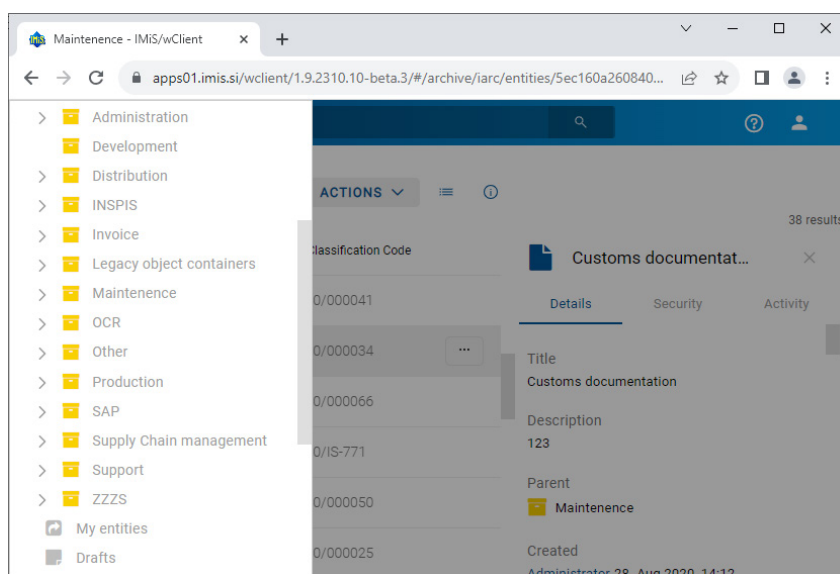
Maintenence - IMiS/wClient

apps01.imis.si/wclient/1.9.2310.10-beta.3/#/archive/iarc/entities/5ec160a260840...

Administration
Development
Distribution
INSPIS
Invoice
Legacy object containers
Maintenence
OCR
Other
Production
SAP
Supply Chain management
Support
ZZZS
My entities
Drafts

ACTIONS

38 result

Classification Code
/000041
/000034
/000066
/IS-771
/000050
/000025

Customs documentat...

Details
Security
Activity

Title
Customs documentation

Description
123

Parent
Maintenence

Created
Administrator 28. Aug 2020, 14:12